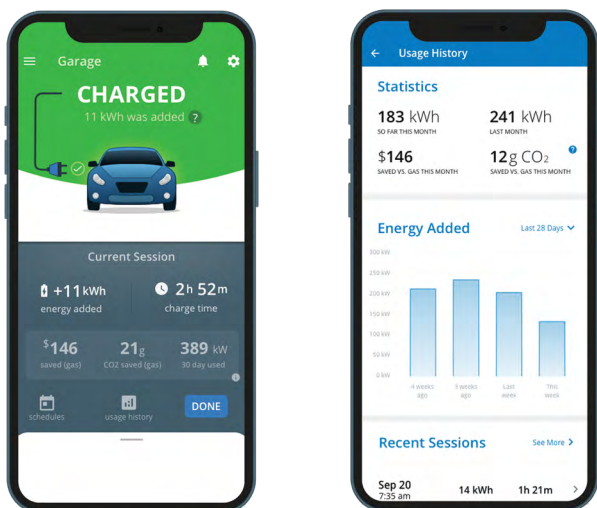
Garage

CHARGED
11 kWh was added ?

Current Session

+11 kWh
energy added

2h 52m
charge time

$146
saved (gas)

21g
CO2 saved (gas)

389 kW
30 day used

schedules

usage history

DONE

Usage History

Statistics

183 kWh
SO FAR THIS MONTH

241 kWh
LAST MONTH

$146
SAVED VS. GAS THIS MONTH

12g $CO_2$
SAVED VS. GAS THIS MONTH

Energy Added

Last 28 Days

300 kW
250 kW
200 kW
150 kW
100 kW
50 kW
0 kW

4 weeks ago
3 weeks ago
Last week
This week

Recent Sessions

See More

Sep 20
7:35 am

14 kWh

1h 21m